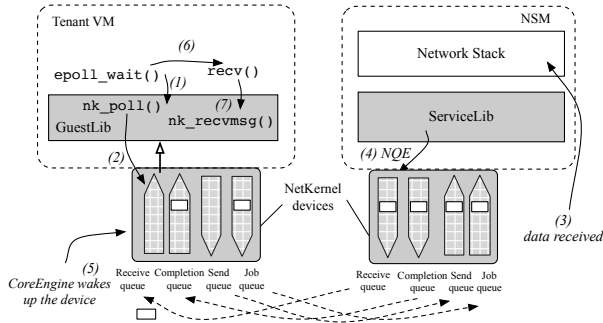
Tenant VM

(6)

epoll_wait()

recv()

(1)

nk_poll()

(7)

nk_recvmsg()

GuestLib

(2)

NSM

Network Stack

ServiceLib

(4) NQE

NetKernel devices

(3)
data received

(5)
CoreEngine wakes up the device

Receive queue

Completion queue

Send queue

Job queue

Receive queue

Completion queue

Send queue

Job queue